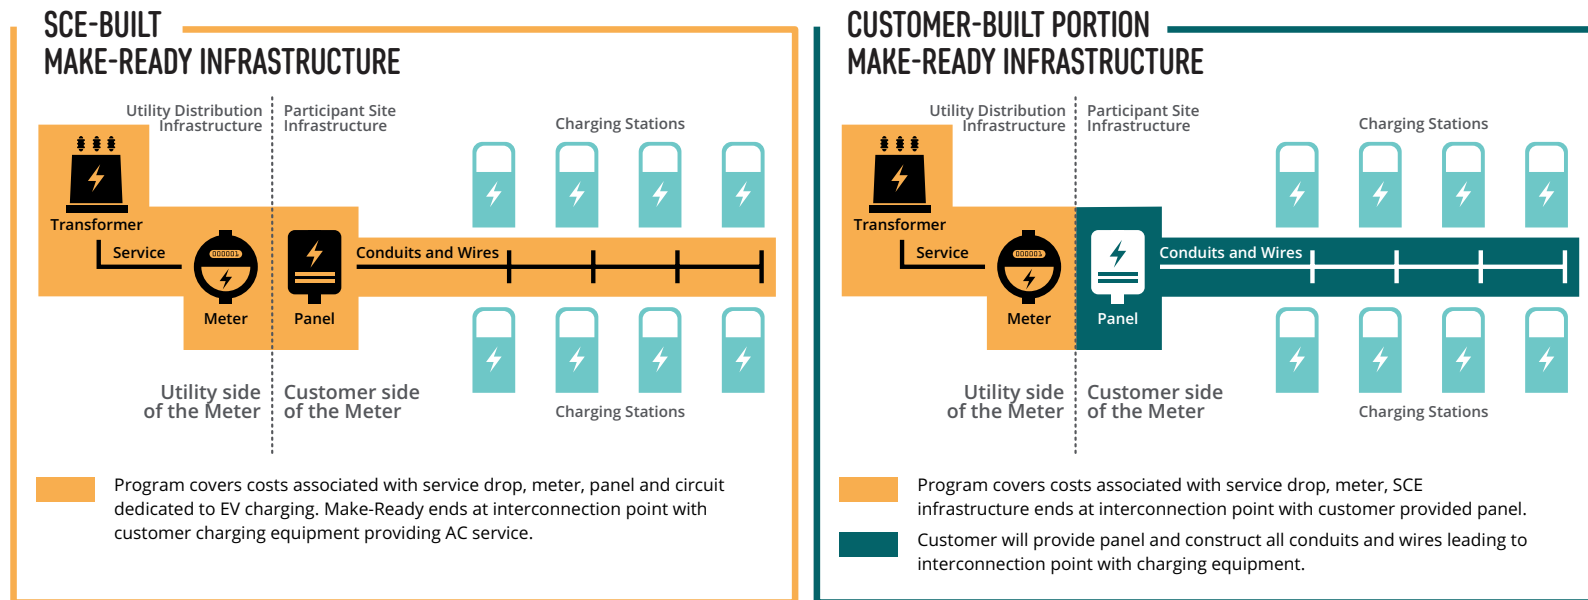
SCE-BUILT
MAKE-READY INFRASTRUCTURE

Utility Distribution Infrastructure

Participant Site Infrastructure

Charging Stations

Transformer

Service

Meter

Panel

Conduits and Wires

Utility side of the Meter

Customer side of the Meter

Charging Stations

Program covers costs associated with service drop, meter, panel and circuit dedicated to EV charging. Make-Ready ends at interconnection point with customer charging equipment providing AC service.

CUSTOMER-BUILT PORTION
MAKE-READY INFRASTRUCTURE

Utility Distribution Infrastructure

Participant Site Infrastructure

Charging Stations

Transformer

Service

Meter

Panel

Conduits and Wires

Utility side of the Meter

Customer side of the Meter

Charging Stations

Program covers costs associated with service drop, meter, SCE infrastructure ends at interconnection point with customer provided panel.

Customer will provide panel and construct all conduits and wires leading to interconnection point with charging equipment.